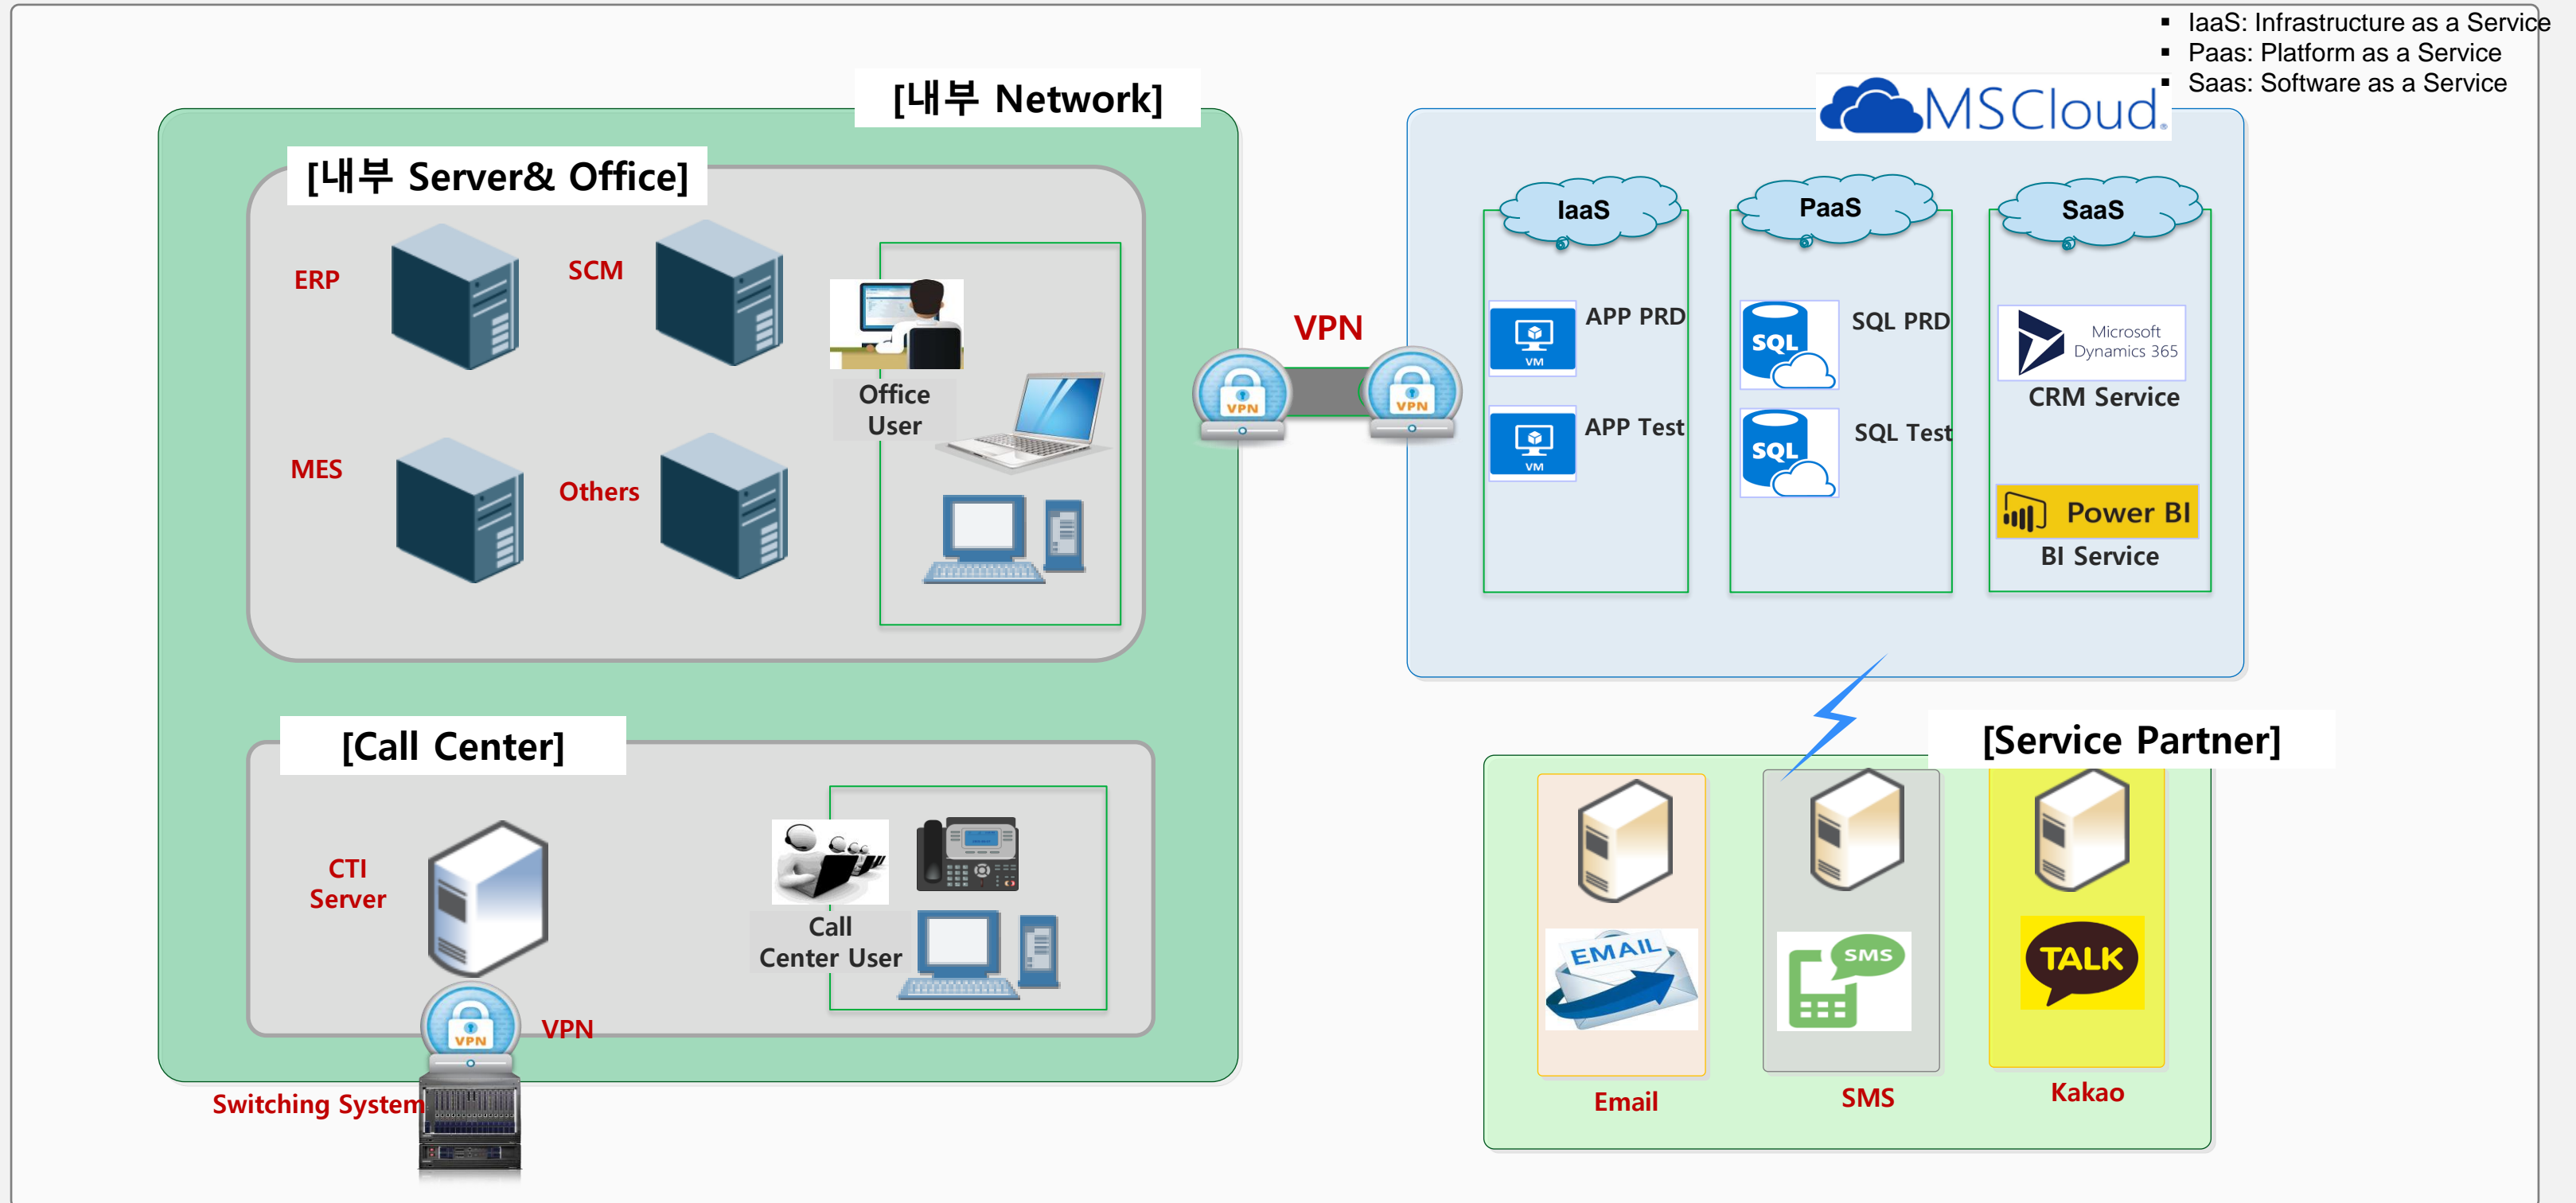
- IaaS: Infrastructure as a Service
- Paas: Platform as a Service
- Saas: Software as a Service

[내부 Network]

[내부 Server& Office]

ERP

SCM

MES

Others

Office User

VPN

VPN

VPN

MSCloud

IaaS

PaaS

SaaS

VM

APP PRD

VM

APP Test

SQL

SQL PRD

SQL

SQL Test

Microsoft Dynamics 365

CRM Service

Power BI

BI Service

[Call Center]

CTI Server

Call Center User

VPN

VPN

Switching System

[Service Partner]

EMAIL

SMS

TALK

Email

SMS

Kakao